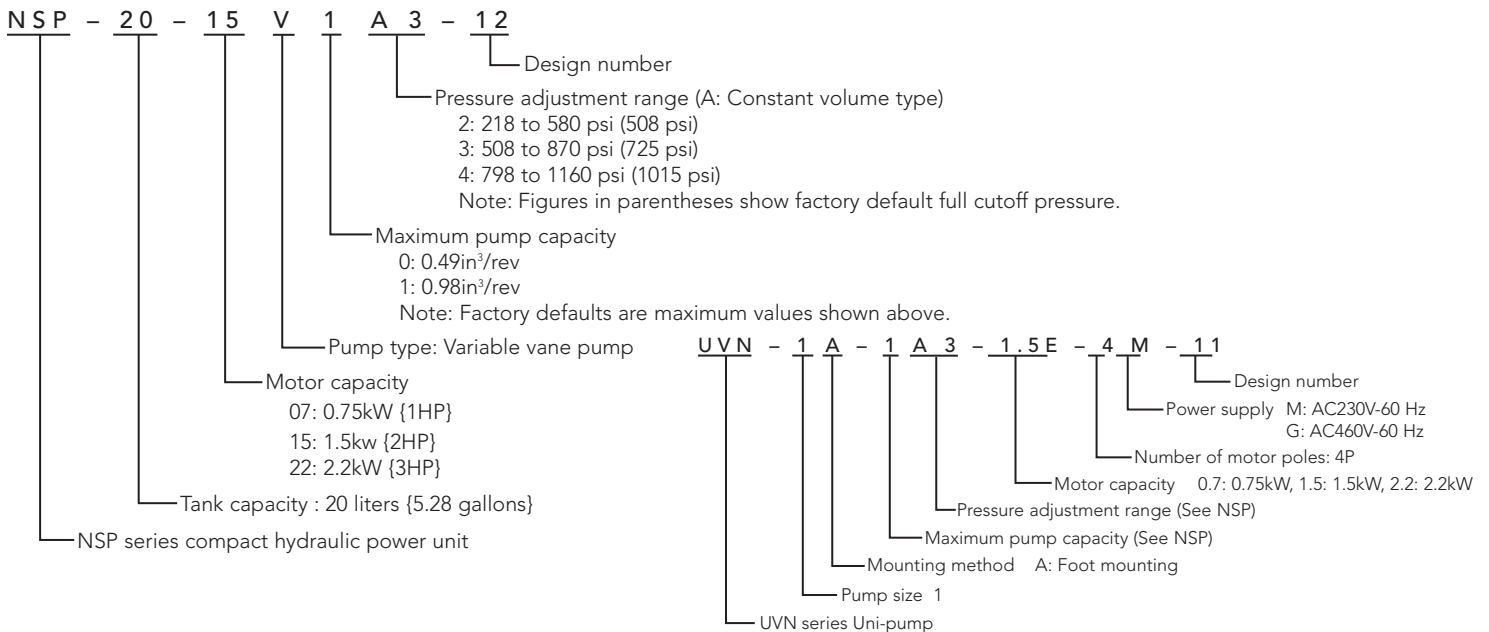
NSP – 20 – 15 V 1 A3 – 12

Design number

Pressure adjustment range (A: Constant volume type)
2: 218 to 580 psi (508 psi)
3: 508 to 870 psi (725 psi)
4: 798 to 1160 psi (1015 psi)
Note: Figures in parentheses show factory default full cutoff pressure.

Maximum pump capacity
0: 0.49in$^3$/rev
1: 0.98in$^3$/rev
Note: Factory defaults are maximum values shown above.

Pump type: Variable vane pump

Motor capacity
07: 0.75kW {1HP}
15: 1.5kw {2HP}
22: 2.2kW {3HP}

Tank capacity : 20 liters {5.28 gallons}

NSP series compact hydraulic power unit

UVN – 1 A – 1 A 3 – 1.5E – 4 M – 11

Design number

Power supply M: AC230V-60 Hz
G: AC460V-60 Hz

Number of motor poles: 4P

Motor capacity 0.7: 0.75kW, 1.5: 1.5kW, 2.2: 2.2kW

Pressure adjustment range (See NSP)

Maximum pump capacity (See NSP)

Mounting method A: Foot mounting

Pump size 1

UVN series Uni-pump